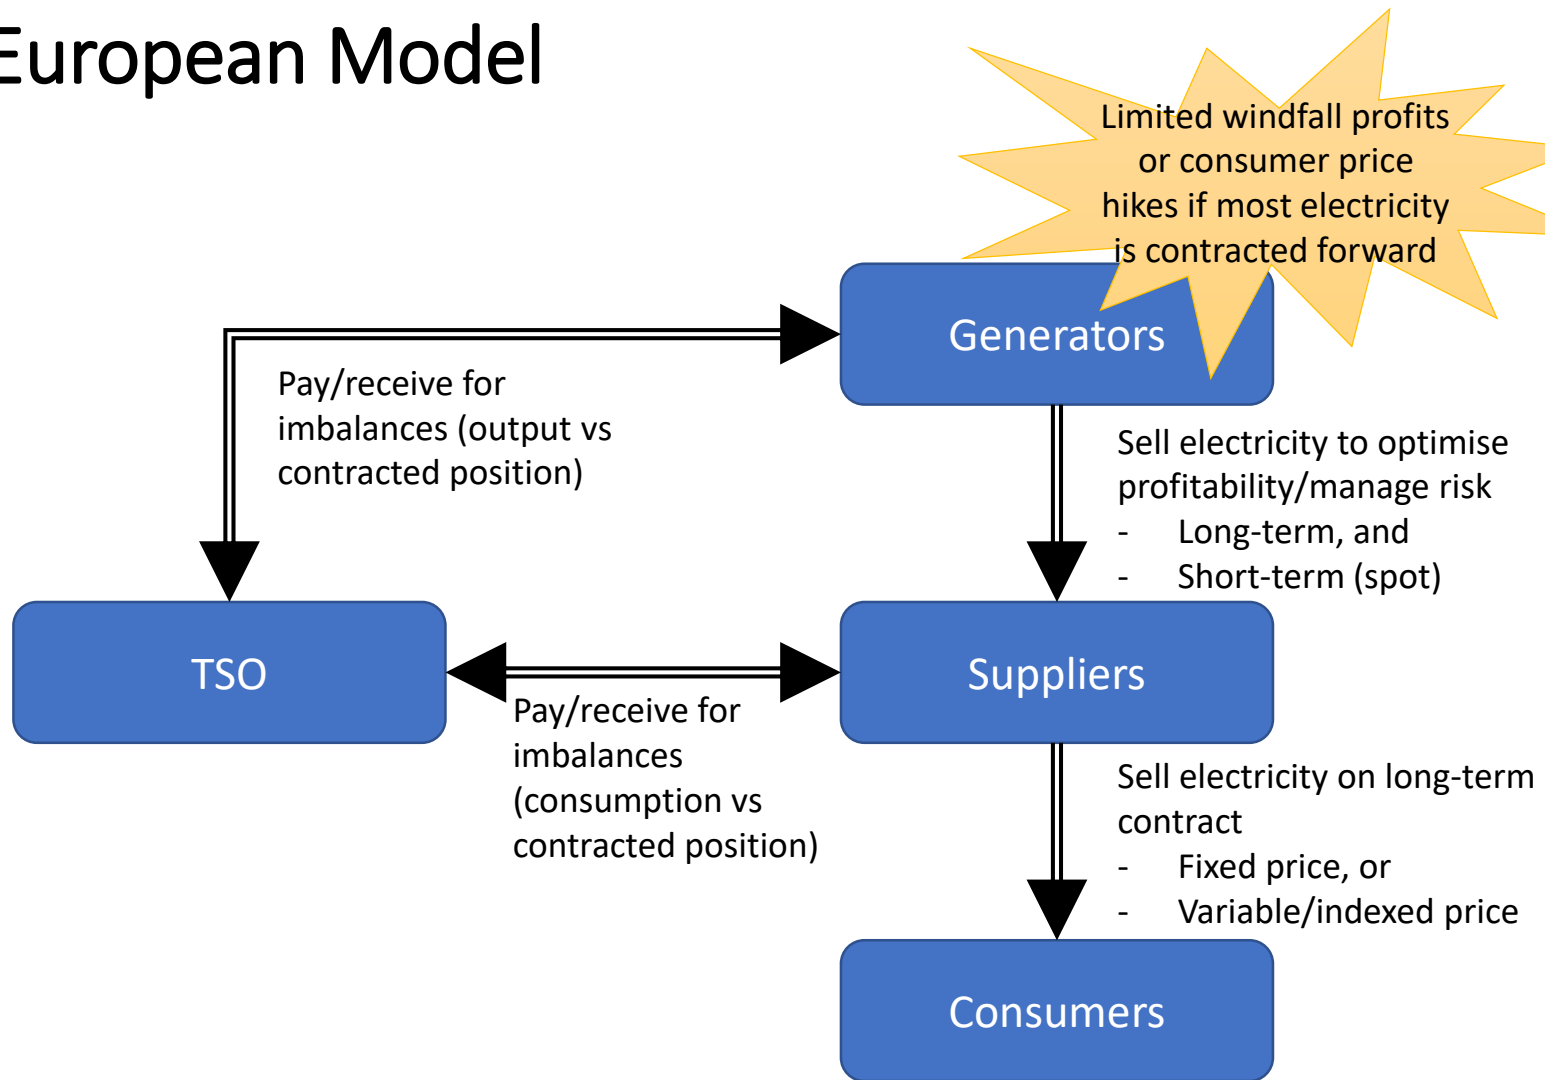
European Model

Limited windfall profits or consumer price hikes if most electricity is contracted forward

Generators

Pay/receive for imbalances (output vs contracted position)

Sell electricity to optimise profitability/manage risk
- Long-term, and
- Short-term (spot)

TSO

Suppliers

Pay/receive for imbalances (consumption vs contracted position)

Sell electricity on long-term contract
- Fixed price, or
- Variable/indexed price

Consumers